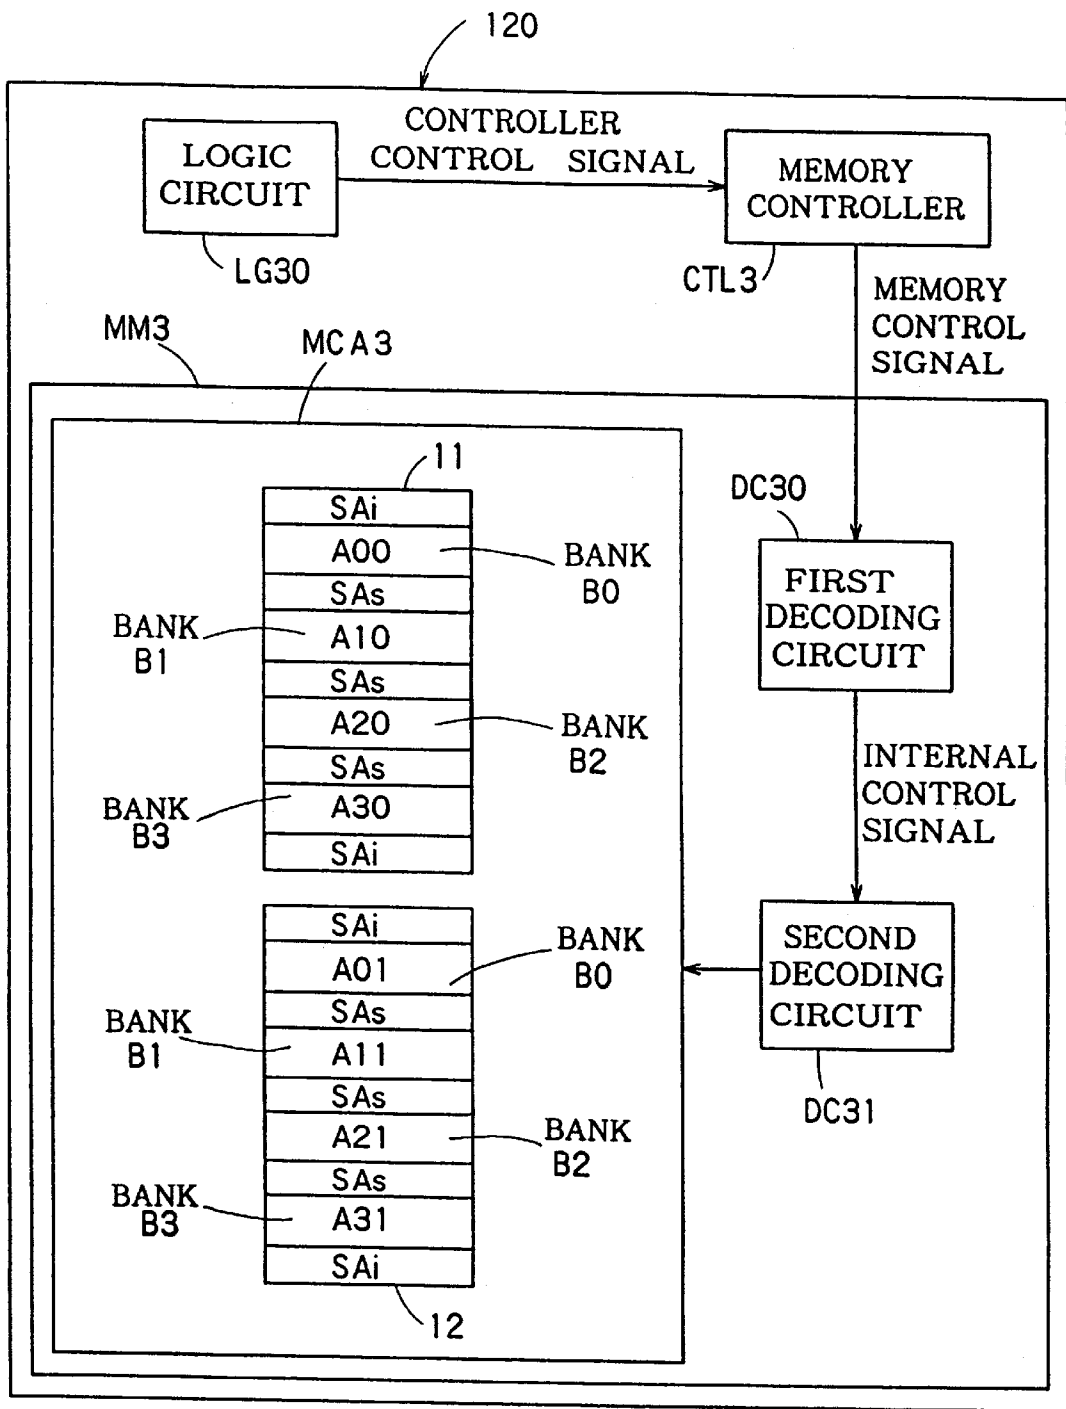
120

LOGIC CIRCUIT

CONTROLLER CONTROL SIGNAL

MEMORY CONTROLLER

LG30

CTL3

MEMORY CONTROL SIGNAL

MM3

MCA3

11

SAi
A00
SAs
A10
SAs
A20
SAs
A30
SAi

BANK B0

BANK B1

BANK B2

BANK B3

DC30

FIRST DECODING CIRCUIT

INTERNAL CONTROL SIGNAL

SAi
A01
SAs
A11
SAs
A21
SAs
A31
SAi

BANK B0

BANK B1

BANK B2

BANK B3

SECOND DECODING CIRCUIT

DC31

12